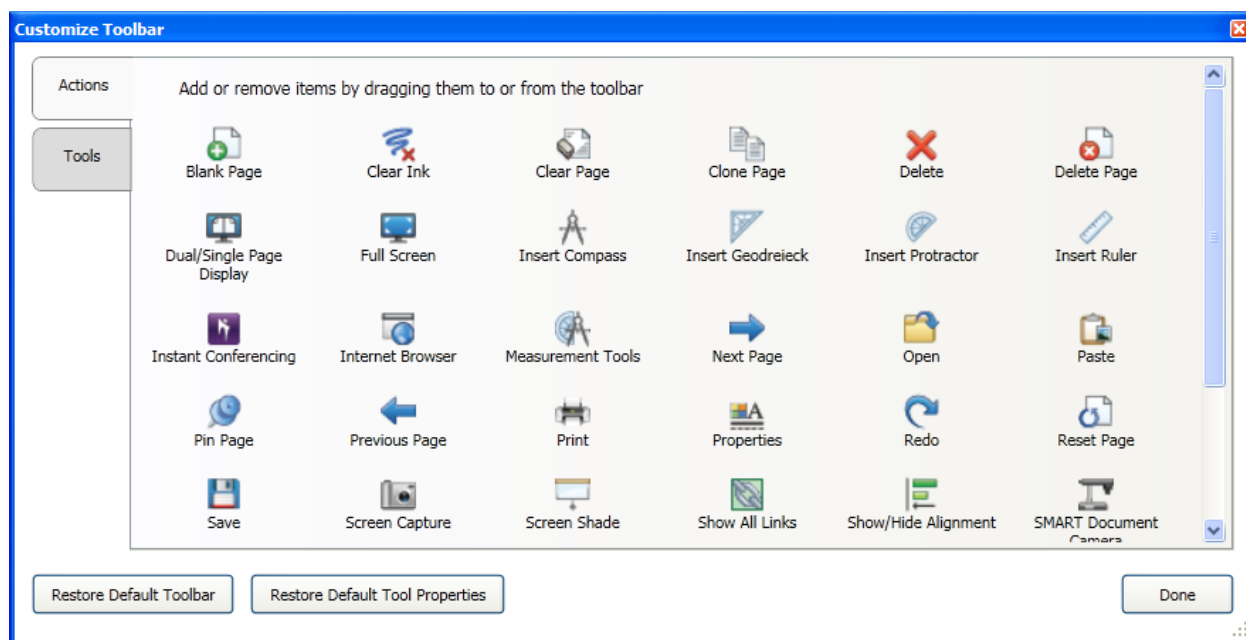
Customize Toolbar

Actions

Tools

Add or remove items by dragging them to or from the toolbar

| | | | | | |
|---|---|---|---|---|---|
| Blank Page | Clear Ink | Clear Page | Clone Page | Delete | Delete Page |
| Dual/Single Page Display | Full Screen | Insert Compass | Insert Geodreieck | Insert Protractor | Insert Ruler |
| Instant Conferencing | Internet Browser | Measurement Tools | Next Page | Open | Paste |
| Pin Page | Previous Page | Print | Properties | Redo | Reset Page |
| Save | Screen Capture | Screen Shade | Show All Links | Show/Hide Alignment | SMART Document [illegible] |

Restore Default Toolbar

Restore Default Tool Properties

Done